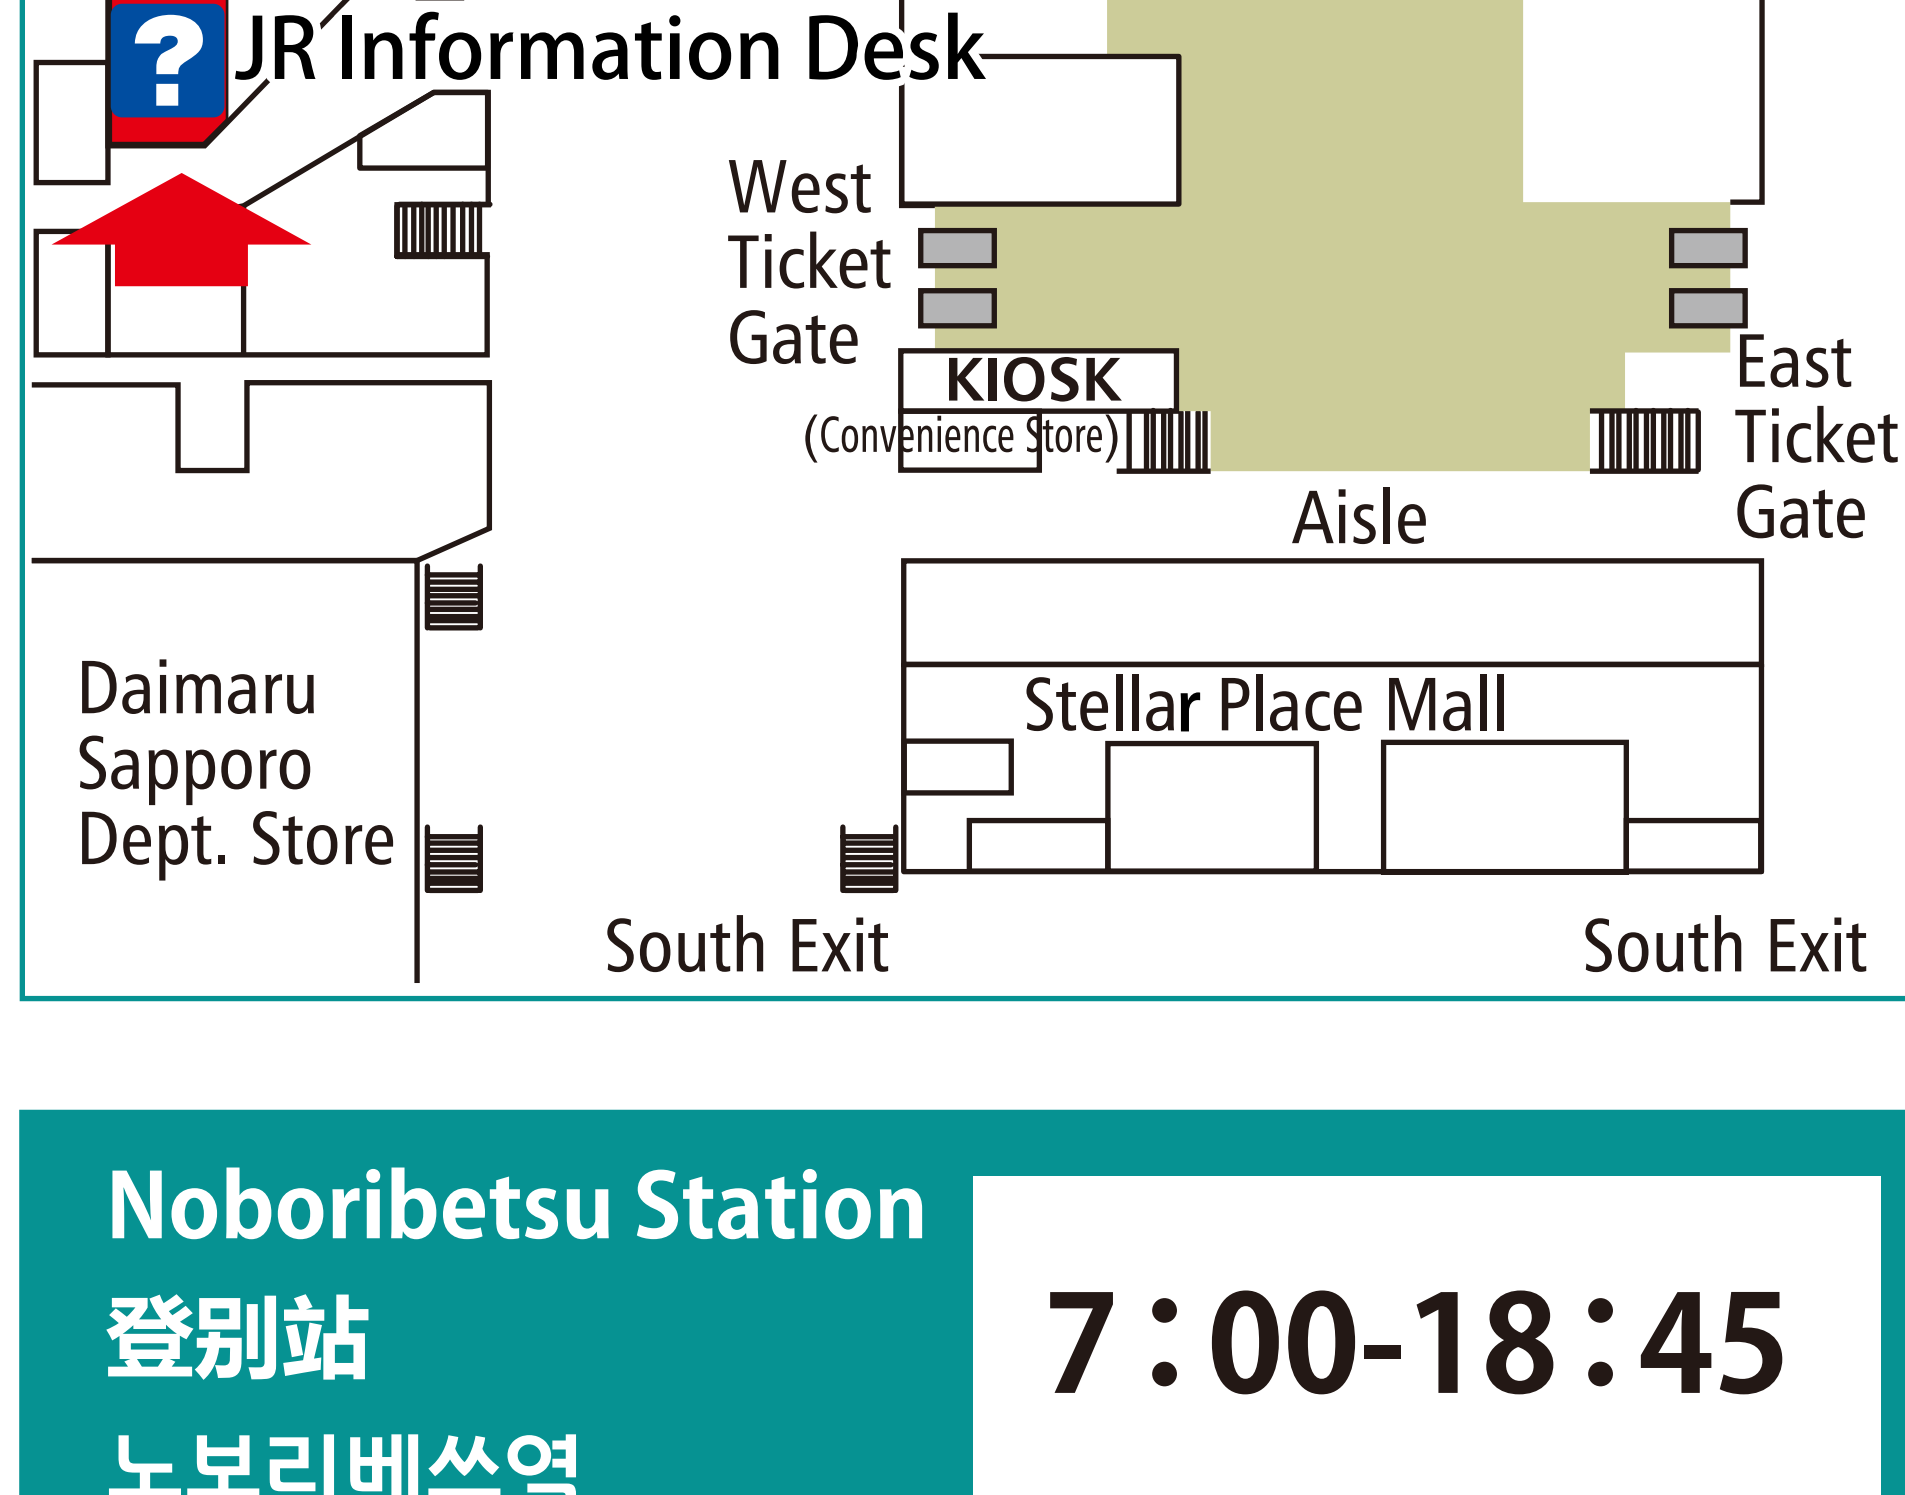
?
JR Information Desk

West Ticket Gate

KIOSK
(Convenience Store)

East Ticket Gate

Aisle

Daimaru Sapporo Dept. Store

Stellar Place Mall

South Exit

South Exit

Noboribetsu Station
登別站
노보리베쓰역

7：00-18：45